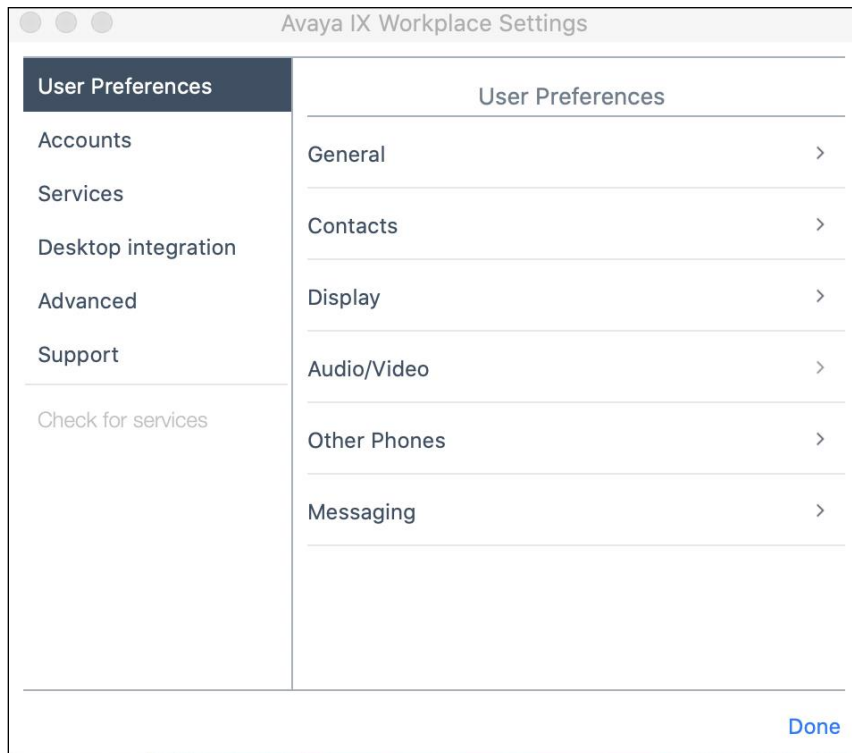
Avaya IX Workplace Settings

User Preferences
Accounts
Services
Desktop integration
Advanced
Support

Check for services

User Preferences

General >

Contacts >

Display >

Audio/Video >

Other Phones >

Messaging >

Done